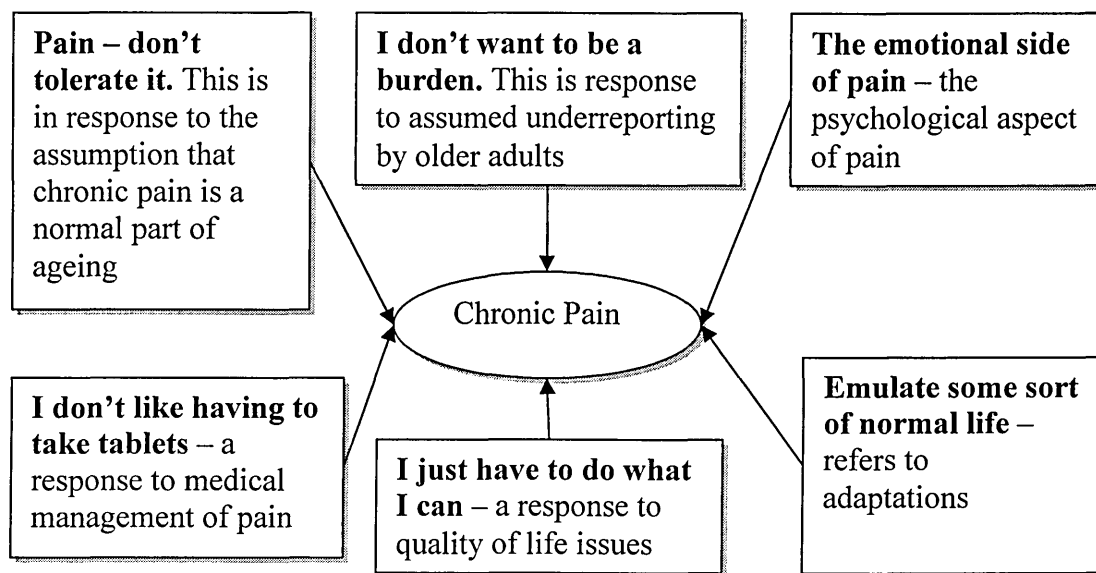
Pain – don't tolerate it. This is in response to the assumption that chronic pain is a normal part of ageing

I don't want to be a burden. This is response to assumed underreporting by older adults

The emotional side of pain – the psychological aspect of pain

Chronic Pain

I don't like having to take tablets – a response to medical management of pain

I just have to do what I can – a response to quality of life issues

Emulate some sort of normal life – refers to adaptations